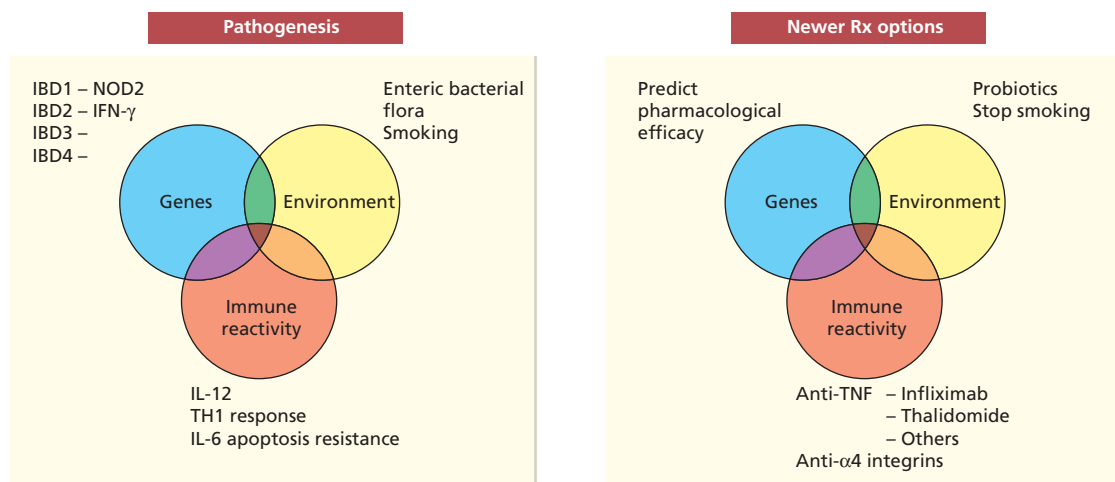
Pathogenesis

IBD1 – NOD2
IBD2 – IFN-$\gamma$
IBD3 –
IBD4 –

Enteric bacterial flora
Smoking

Genes

Environment

Immune reactivity

IL-12
TH1 response
IL-6 apoptosis resistance

Newer Rx options

Predict pharmacological efficacy

Probiotics
Stop smoking

Genes

Environment

Immune reactivity

Anti-TNF – Infliximab
– Thalidomide
– Others
Anti-$\alpha$4 integrins